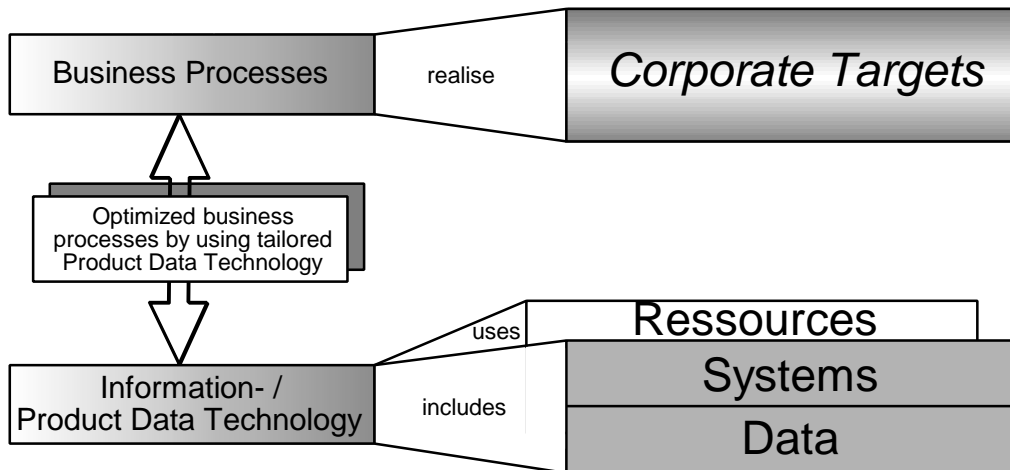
Business Processes

realise

Corporate Targets

Optimized business processes by using tailored Product Data Technology

uses

Ressources

Information- / Product Data Technology

includes

Systems

Data